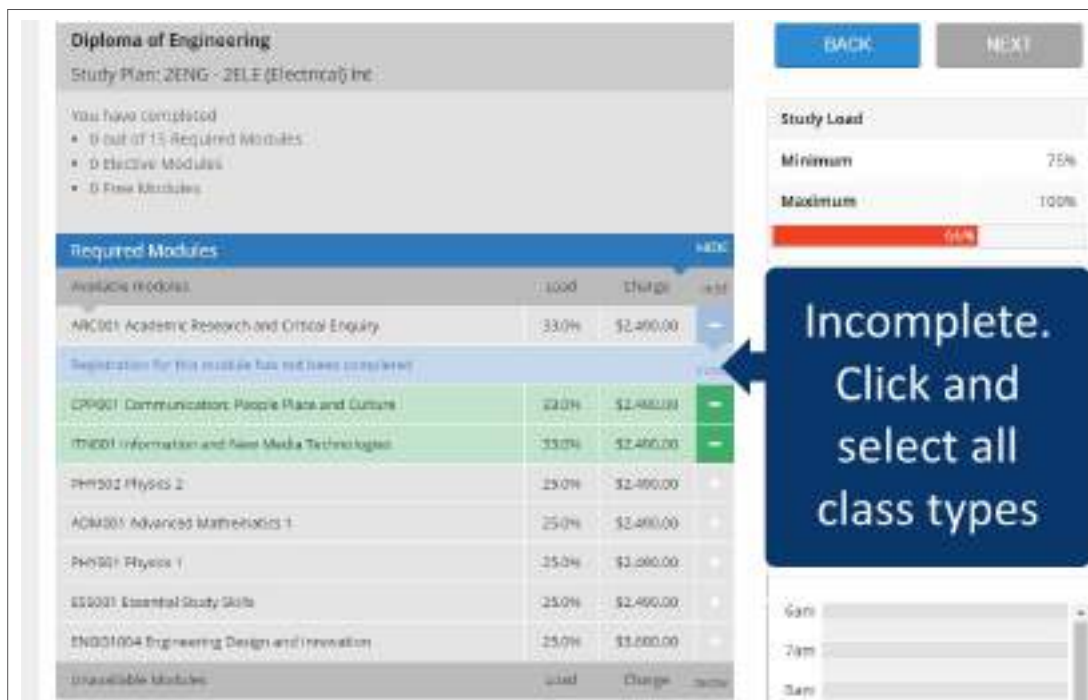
Diploma of Engineering
Study Plan: 2ENG - 2ELE (Electrical) Inc

You have completed
• 0 out of 15 Required Modules
• 0 Elective Modules
• 0 Free Modules

Required Modules HIDE

| Available modules | Load | Charge | Add |
|---|---|---|---|
| ARC001 Academic Research and Critical Enquiry | 33.0% | $2,490.00 | − |
| Registration for this module has not been completed | | | |
| CPP001 Communication: People Place and Culture | 33.0% | $2,490.00 | − |
| ITN001 Information and New Media Technologies | 33.0% | $2,490.00 | − |
| PHYS02 Physics 2 | 25.0% | $2,490.00 | |
| ADM001 Advanced Mathematics 1 | 25.0% | $2,490.00 | |
| PHYS01 Physics 1 | 25.0% | $2,490.00 | |
| ESS001 Essential Study Skills | 25.0% | $2,490.00 | |
| ENGG1004 Engineering Design and Innovation | 25.0% | $3,000.00 | |
| Unavailable Modules | Load | Charge | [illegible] |

BACK NEXT

Study Load
Minimum 75%
Maximum 100%
66%

Incomplete. Click and select all class types

6am
7am
8am